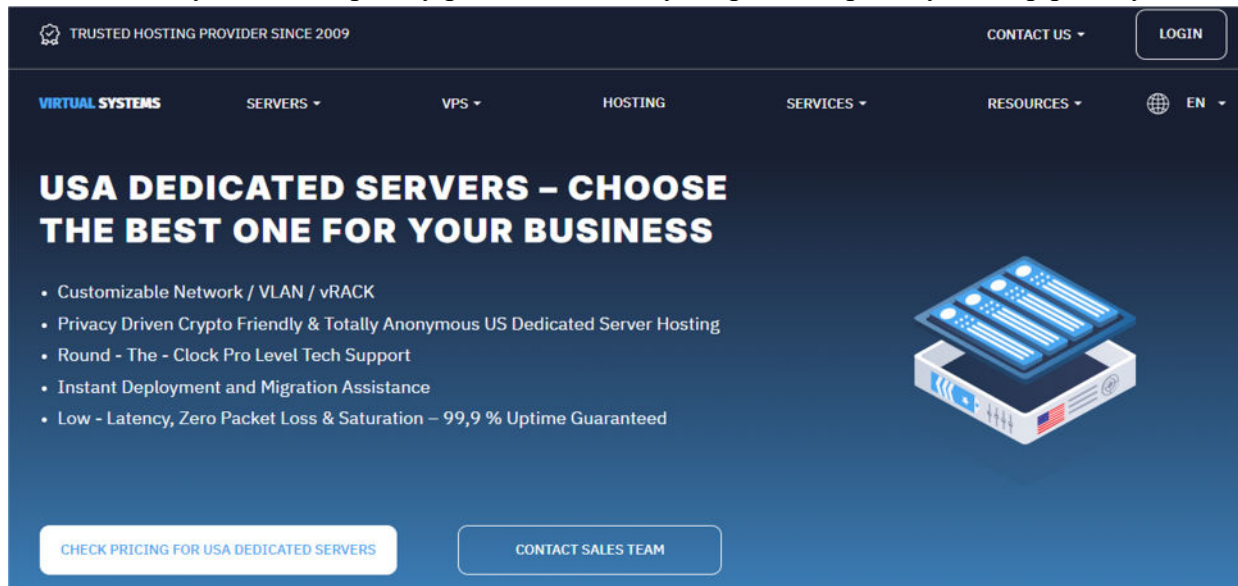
TRUSTED HOSTING PROVIDER SINCE 2009

CONTACT US ▾

LOGIN

VIRTUAL SYSTEMS

SERVERS ▾

VPS ▾

HOSTING

SERVICES ▾

RESOURCES ▾

EN ▾

USA DEDICATED SERVERS – CHOOSE THE BEST ONE FOR YOUR BUSINESS

• Customizable Network / VLAN / vRACK
• Privacy Driven Crypto Friendly & Totally Anonymous US Dedicated Server Hosting
• Round - The - Clock Pro Level Tech Support
• Instant Deployment and Migration Assistance
• Low - Latency, Zero Packet Loss & Saturation – 99,9 % Uptime Guaranteed

CHECK PRICING FOR USA DEDICATED SERVERS

CONTACT SALES TEAM